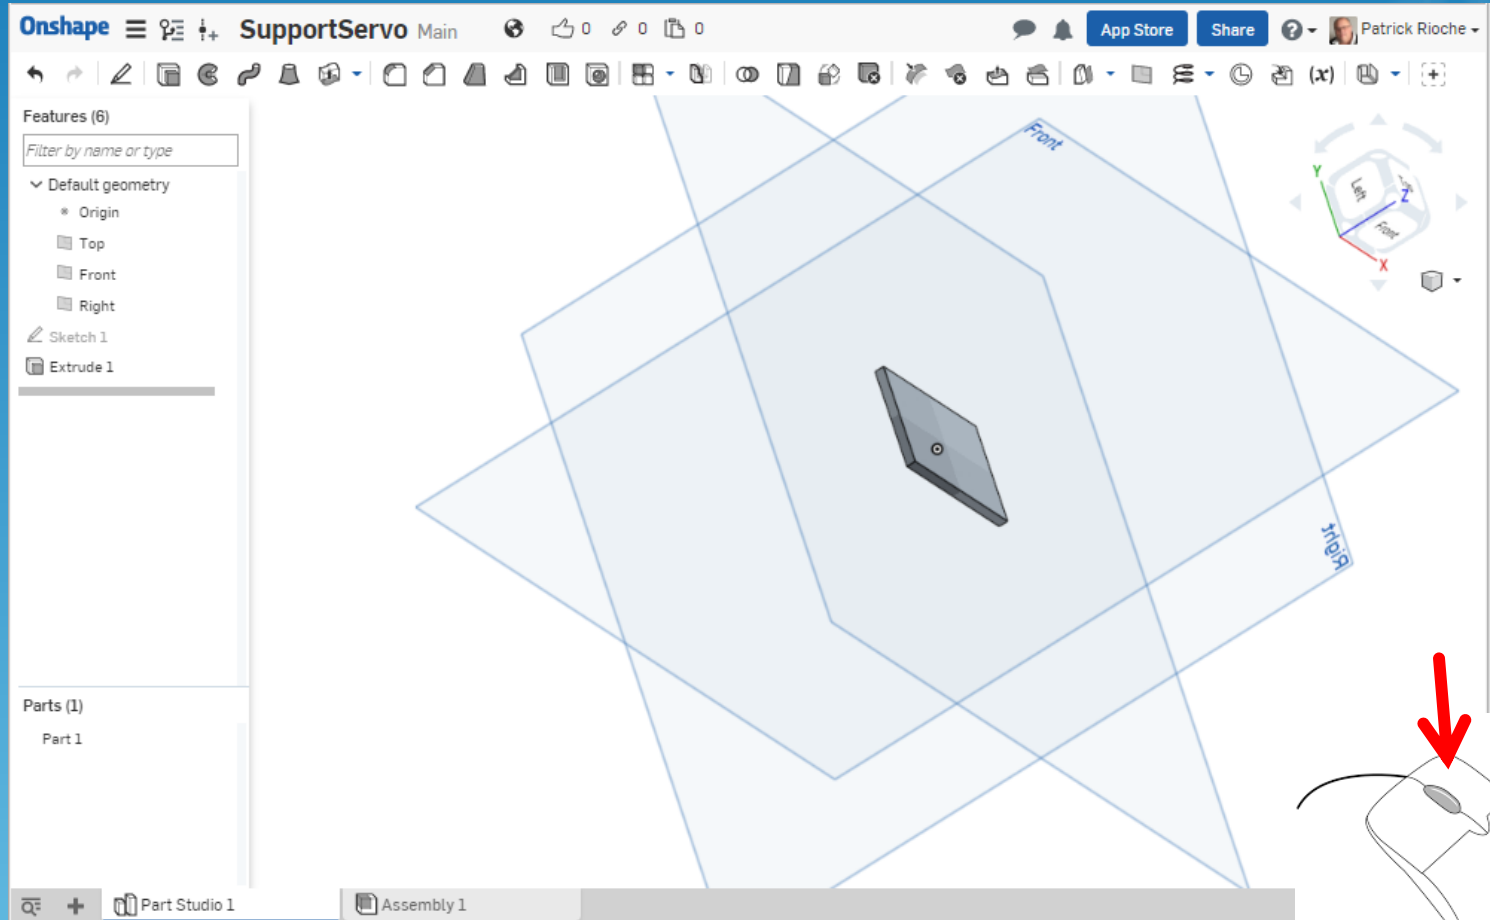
Onshape SupportServo Main 0 0 0 App Store Share Patrick Rioche

(x)

Features (6)

Filter by name or type

Default geometry

Origin

Top

Front

Right

Sketch 1

Extrude 1

Parts (1)

Part 1

Front

Right

Y

Z

X

Left

Front

Top

Part Studio 1

Assembly 1